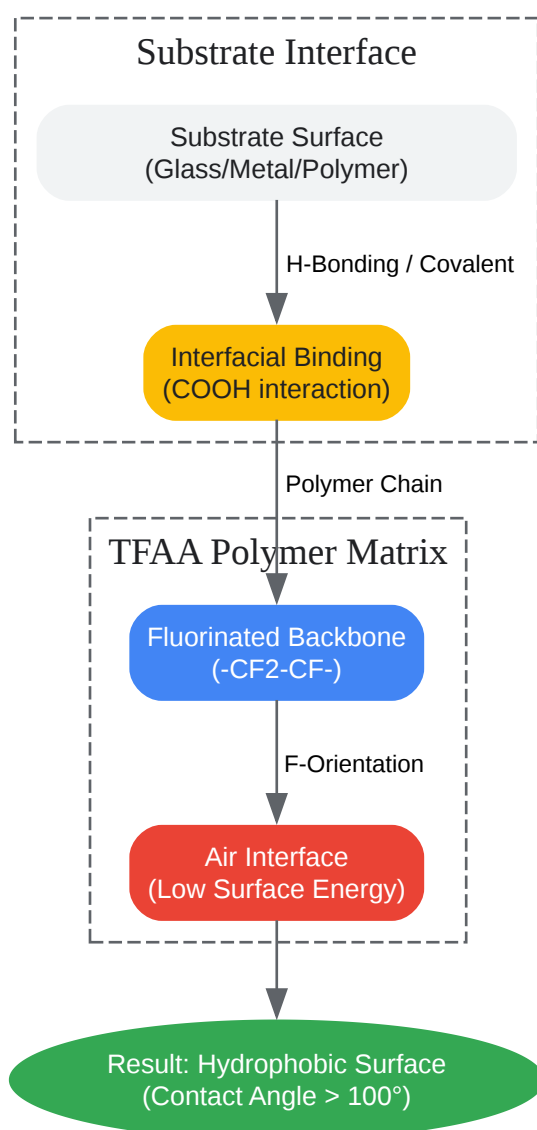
Substrate Interface

Substrate Surface
(Glass/Metal/Polymer)

H-Bonding / Covalent

Interfacial Binding
(COOH interaction)

Polymer Chain

TFAA Polymer Matrix

Fluorinated Backbone
(-CF2-CF-)

F-Orientation

Air Interface
(Low Surface Energy)

Result: Hydrophobic Surface
(Contact Angle > 100°)